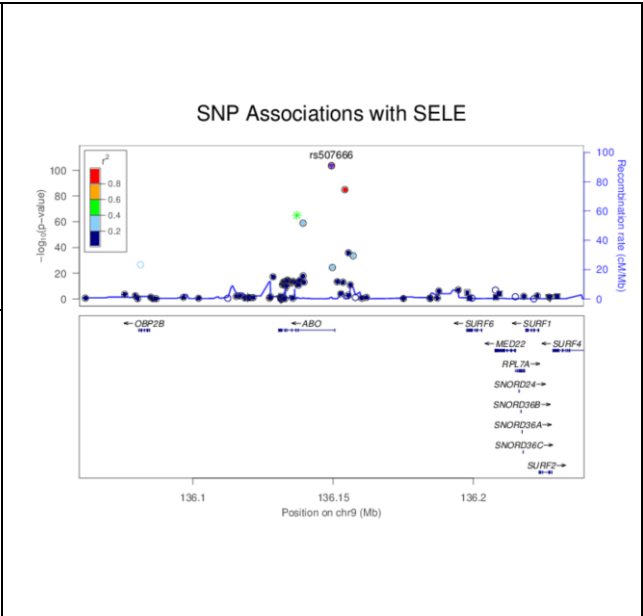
SNP Associations with SELE

rs507666

$r^2$
0.8
0.6
0.4
0.2

$-\log_{10}(p\text{-value})$

100
80
60
40
20
0

Recombination rate (cM/Mb)

100
80
60
40
20
0

←OBP2B
←ABO
←SURF6
←SURF1
←MED22
←SURF4
RPL7A→
SNORD24→
SNORD36B→
SNORD36A→
SNORD36C→
SURF2→

136.1
136.15
136.2

Position on chr9 (Mb)